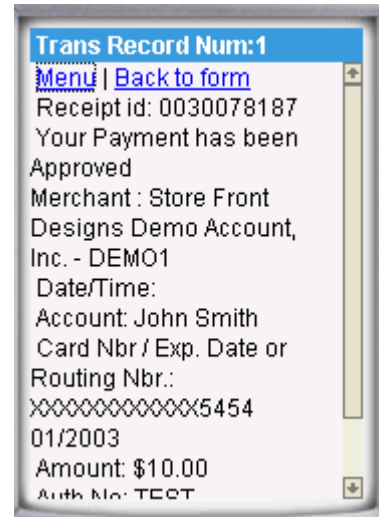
Trans Record Num:1

Menu | Back to form

Receipt id: 0030078187

Your Payment has been Approved

Merchant : Store Front Designs Demo Account, Inc. - DEMO1

Date/Time:

Account: John Smith

Card Nbr / Exp. Date or Routing Nbr.:

XXXXXXXXXXXX5454

01/2003

Amount: $10.00

Auth No: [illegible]